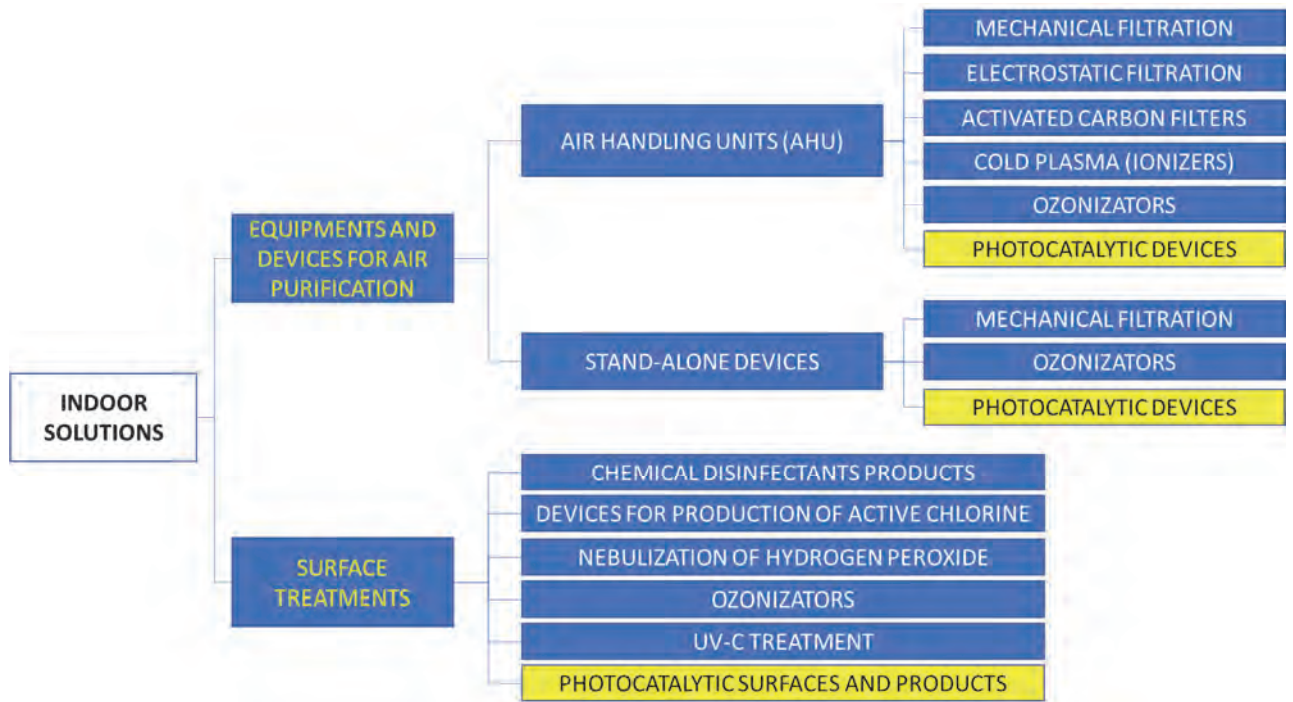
INDOOR SOLUTIONS

EQUIPMENTS AND DEVICES FOR AIR PURIFICATION

AIR HANDLING UNITS (AHU)

MECHANICAL FILTRATION

ELECTROSTATIC FILTRATION

ACTIVATED CARBON FILTERS

COLD PLASMA (IONIZERS)

OZONIZATORS

PHOTOCATALYTIC DEVICES

STAND-ALONE DEVICES

MECHANICAL FILTRATION

OZONIZATORS

PHOTOCATALYTIC DEVICES

SURFACE TREATMENTS

CHEMICAL DISINFECTANTS PRODUCTS

DEVICES FOR PRODUCTION OF ACTIVE CHLORINE

NEBULIZATION OF HYDROGEN PEROXIDE

OZONIZATORS

UV-C TREATMENT

PHOTOCATALYTIC SURFACES AND PRODUCTS